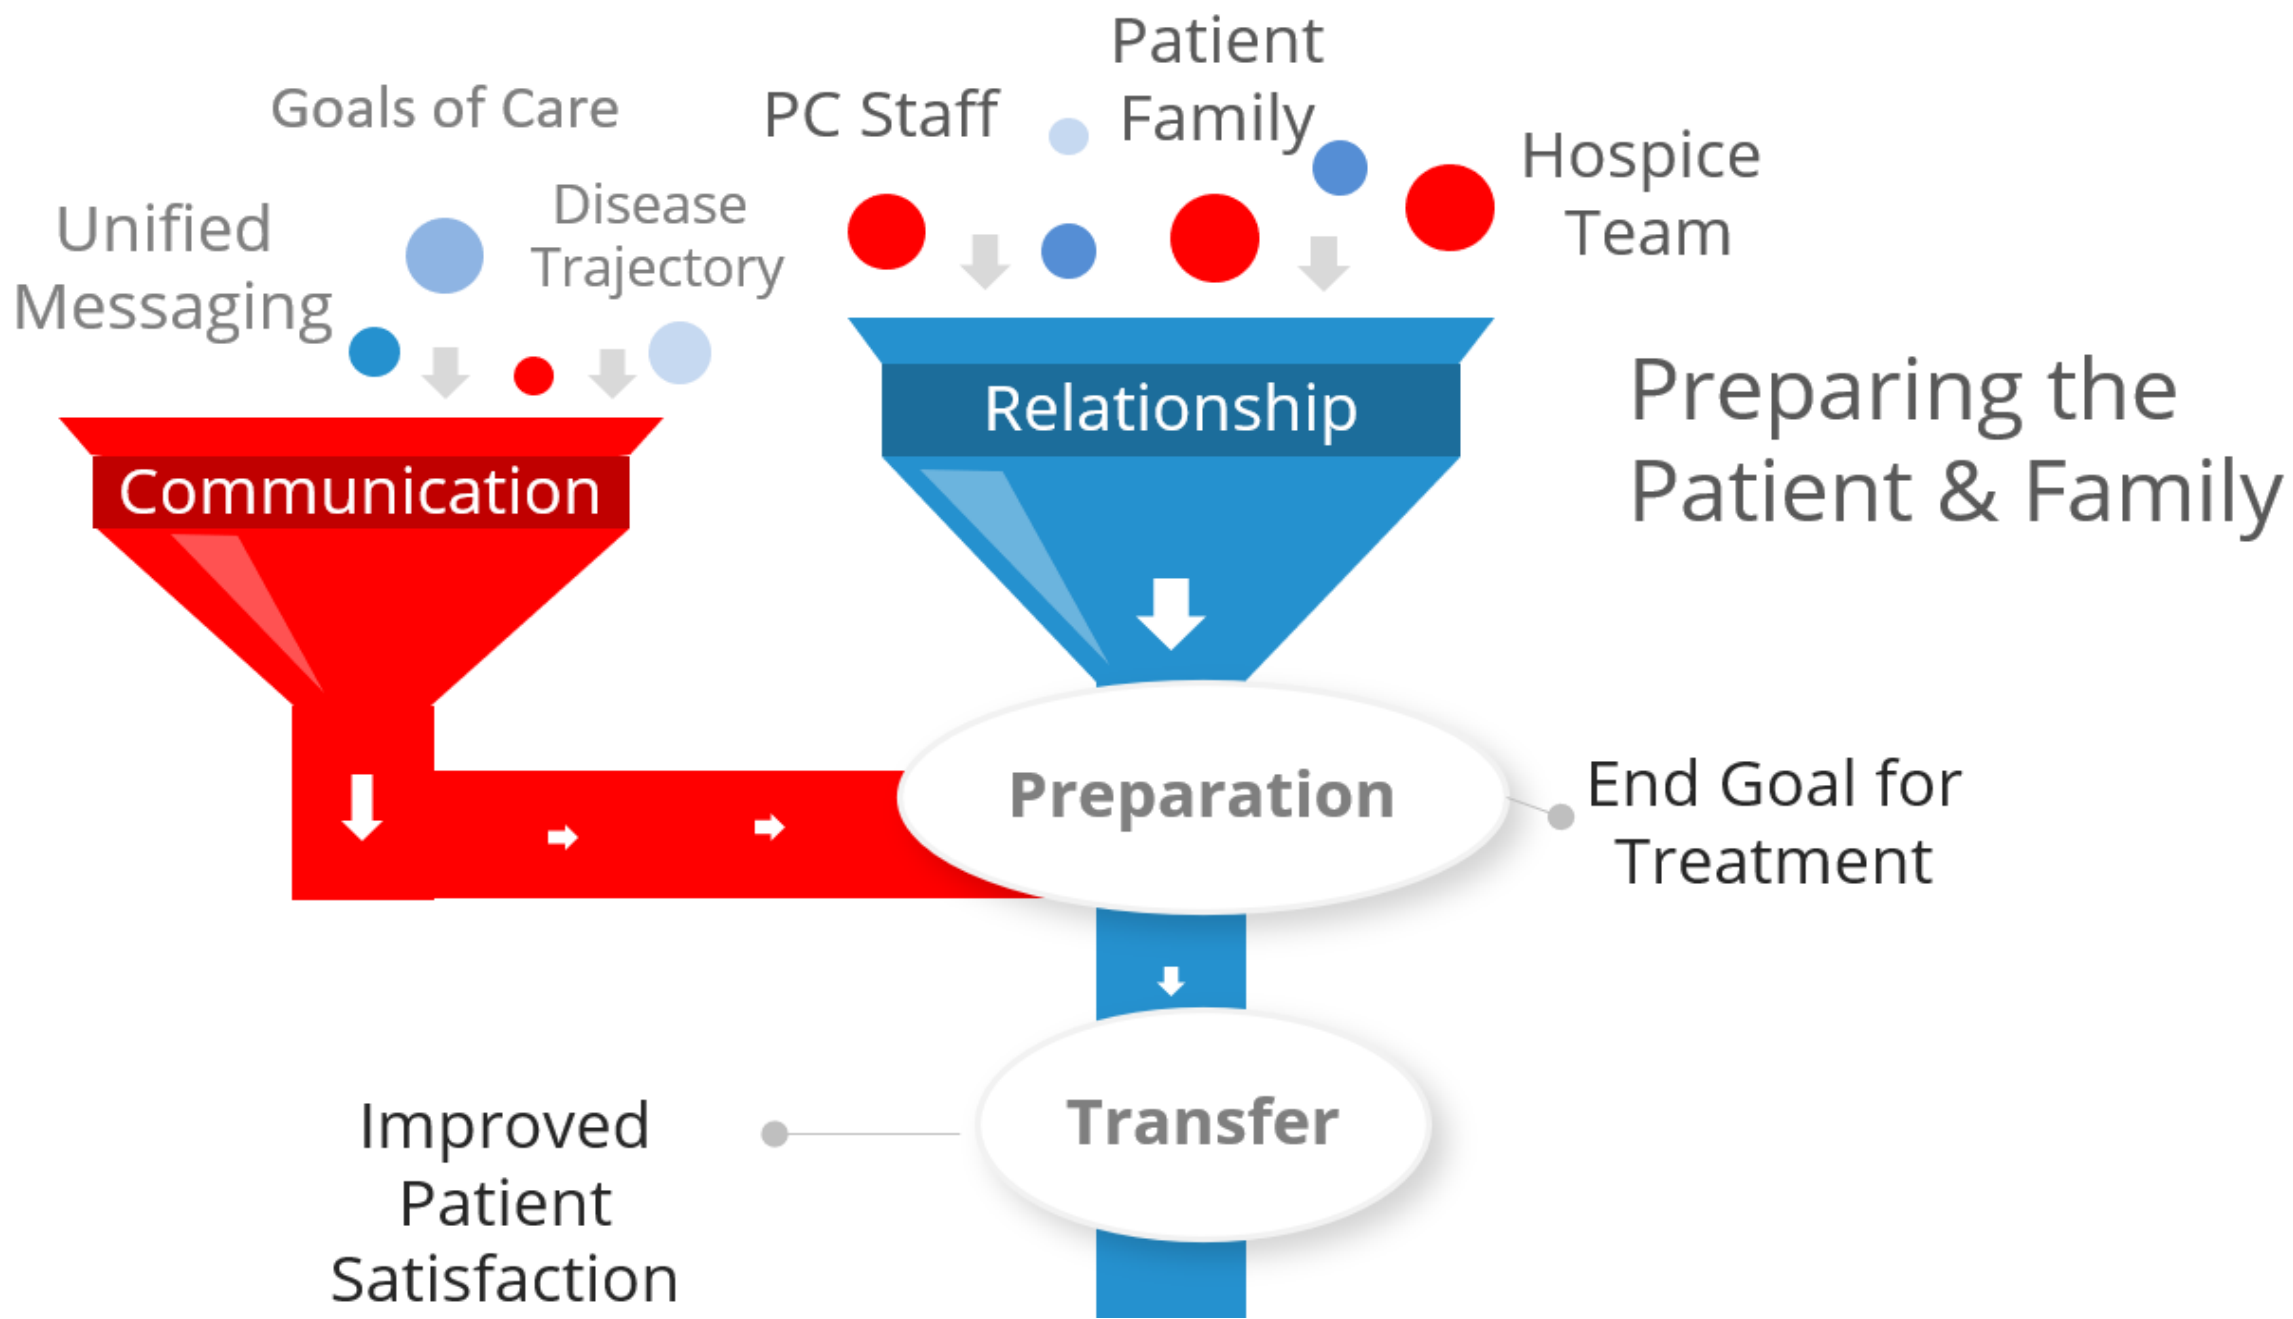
Goals of Care

Unified Messaging

Disease Trajectory

PC Staff

Patient Family

Hospice Team

Communication

Relationship

Preparing the Patient & Family

Preparation

End Goal for Treatment

Transfer

Improved Patient Satisfaction